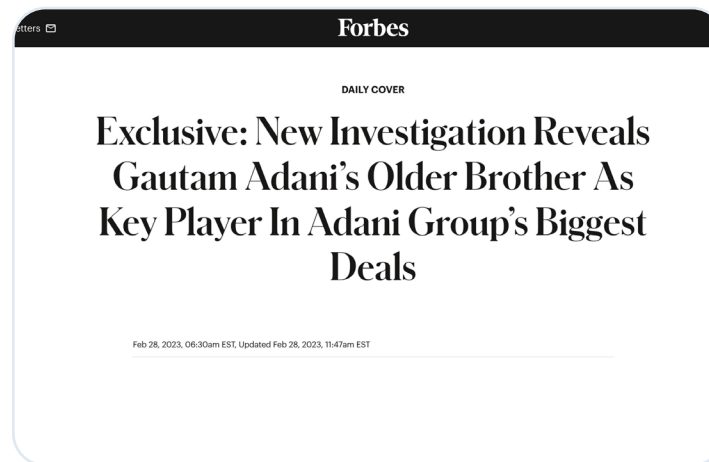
etters

Forbes

DAILY COVER

Exclusive: New Investigation Reveals Gautam Adani's Older Brother As Key Player In Adani Group's Biggest Deals

Feb 28, 2023, 06:30am EST, Updated Feb 28, 2023, 11:47am EST